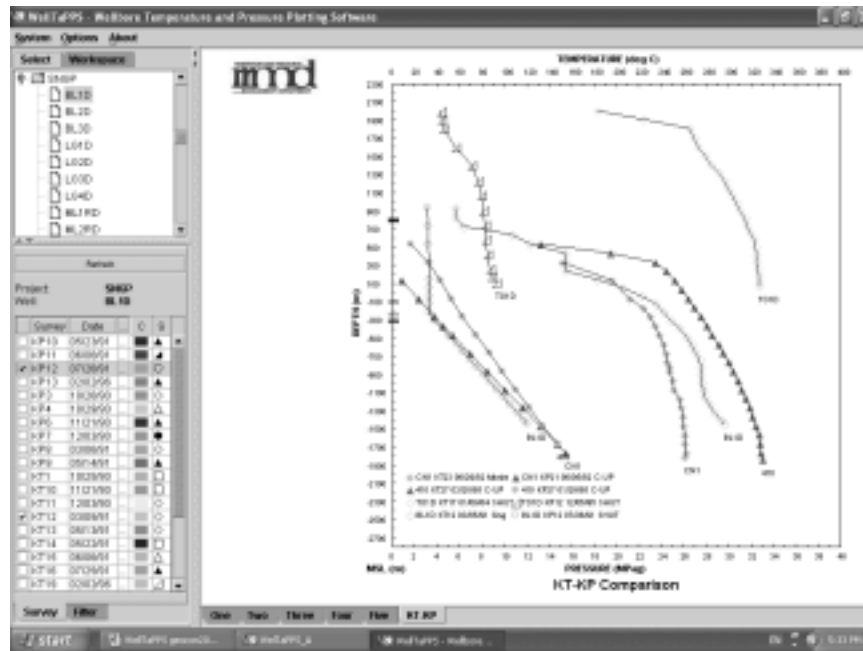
WellTaPPS - Wellbore Temperature and Pressure Plotting Software

System Options About

Select Workspace

SNGP
BL1D
BL2D
BL3D
L01D
L02D
L03D
L04D
BL1RD
BL2RD

Refresh

Project: SNGP
Well: BL1D

| Survey | Date | C | S |
|---|---|---|---|
| KP10 | 09/23/04 | | |
| KP11 | 06/09/04 | | |
| KP12 | 07/29/04 | | |
| KP13 | 02/03/05 | | |
| KP2 | 10/26/90 | | |
| KP4 | 10/29/90 | | |
| KP6 | 11/21/90 | | |
| KP7 | 12/03/90 | | |
| KP8 | 03/08/91 | | |
| KP9 | 05/14/91 | | |
| KT1 | 10/20/90 | | |
| KT10 | 11/21/90 | | |
| KT11 | 12/03/90 | | |
| KT12 | 03/08/91 | | |
| KT13 | 05/14/91 | | |
| KT14 | 09/23/04 | | |
| KT16 | 06/09/04 | | |
| KT18 | 07/29/04 | | |
| KT19 | 02/03/05 | | |

Survey Filter

mmd

TEMPERATURE (deg C)
0 20 40 60 80 100 120 140 160 180 200 220 240 260 280 300 320 340 360 380 400

DEPTH (m)
2300 2200 2100 2000 1900 1800 1700 1600 1500 1400 1300 1200 1100 1000 900 800 700 600 500 400 300 200 100 0 -100 -200 -300 -400 -500 -600 -700 -800 -900 -1000 -1100 -1200 -1300 -1400 -1500 -1600 -1700 -1800 -1900 -2000 -2100 -2200 -2300

T3HD
P3HD
CH1
BL1D
CH1
BL1D
CH1
4R0

CH1 KT03 09/26/92 Manila · CH1 KP01 09/26/92 C-UP
4R0 KT07 03/26/88 C-UP · 4R0 KP07 03/26/88 C-UP
T3HD KT17 05/09/04 54677 · P3HD KP13 12/05/89 54677
BL1D KT03 05/09/84 Sing · BL1D KP13 03/28/04 51497

MSL (m)
PRESSURE (MPag)
0 2 4 6 8 10 12 14 16 18 20 22 24 26 28 30 32 34 36 38 40

KT-KP Comparison

One Two Three Four Five KT-KP

START WellTaPPS gesson20... WellTaPPS_A WellTaPPS - Wellbore... EN 5:33 PM